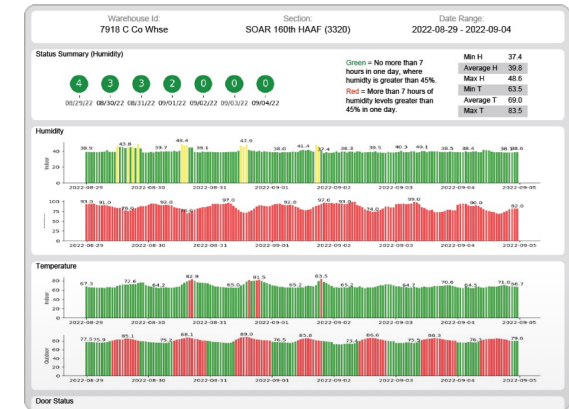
Warehouse Id:
7918 C Co Whse

Section:
SOAR 160th HAAF (3320)

Date Range:
2022-08-29 - 2022-09-04

Status Summary (Humidity)

4 3 3 2 0 0 0

08/29/22 08/30/22 08/31/22 09/01/22 09/02/22 09/03/22 09/04/22

Green = No more than 7 hours in one day, where humidity is greater than 45%.
Red = More than 7 hours of humidity levels greater than 45% in one day.

| Min H | 37.4 |
|---|---|
| Average H | 39.8 |
| Max H | 48.6 |
| Min T | 63.5 |
| Average T | 69.0 |
| Max T | 83.5 |

Humidity

38.9 43.8 39.7 48.4 39.1 42.9 38.0 41.4 37.4 38.3 39.5 40.3 40.1 38.5 38.4 38.1 38.0

Inlet

40 20 0

2022-08-29 2022-08-30 2022-08-31 2022-09-01 2022-09-02 2022-09-03 2022-09-04 2022-09-05

93.0 91.0 79.0 92.0 78.0 97.0 92.0 92.6 93.0 74.0 99.0 90.0 92.0

100 75 50 25 0

2022-08-29 2022-08-30 2022-08-31 2022-09-01 2022-09-02 2022-09-03 2022-09-04 2022-09-05

Temperature

67.3 72.6 64.2 82.9 65.0 81.5 69.2 83.5 65.2 64.7 70.8 64.5 71.0 66.7

Inlet

80 60 40 20 0

2022-08-29 2022-08-30 2022-08-31 2022-09-01 2022-09-02 2022-09-03 2022-09-04 2022-09-05

77.5 75.9 85.1 75.1 88.1 89.0 76.5 85.8 73.6 80.6 75.5 86.3 76.3 79.6

Outlet

80 60 40 20 0

2022-08-29 2022-08-30 2022-08-31 2022-09-01 2022-09-02 2022-09-03 2022-09-04 2022-09-05

Door Status